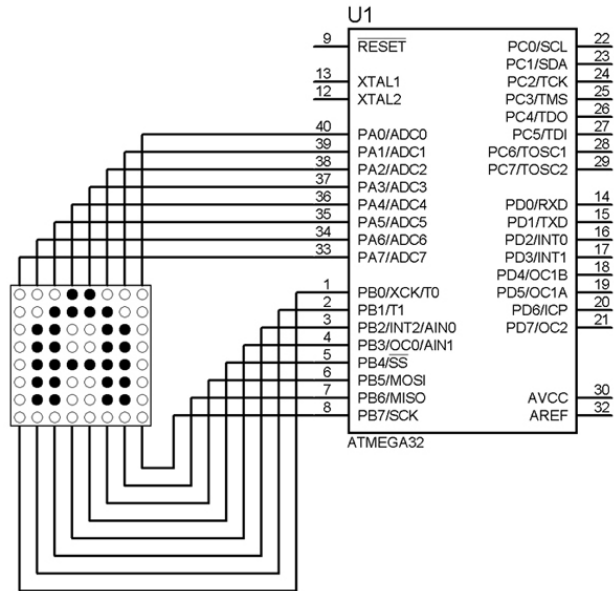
U1

9 $\overline{RESET}$
13 XTAL1
12 XTAL2
40 PA0/ADC0
39 PA1/ADC1
38 PA2/ADC2
37 PA3/ADC3
36 PA4/ADC4
35 PA5/ADC5
34 PA6/ADC6
33 PA7/ADC7
1 PB0/XCK/T0
2 PB1/T1
3 PB2/INT2/AIN0
4 PB3/OC0/AIN1
5 PB4/$\overline{SS}$
6 PB5/MOSI
7 PB6/MISO
8 PB7/SCK

PC0/SCL 22
PC1/SDA 23
PC2/TCK 24
PC3/TMS 25
PC4/TDO 26
PC5/TDI 27
PC6/TOSC1 28
PC7/TOSC2 29
PD0/RXD 14
PD1/TXD 15
PD2/INT0 16
PD3/INT1 17
PD4/OC1B 18
PD5/OC1A 19
PD6/ICP 20
PD7/OC2 21
AVCC 30
AREF 32

ATMEGA32